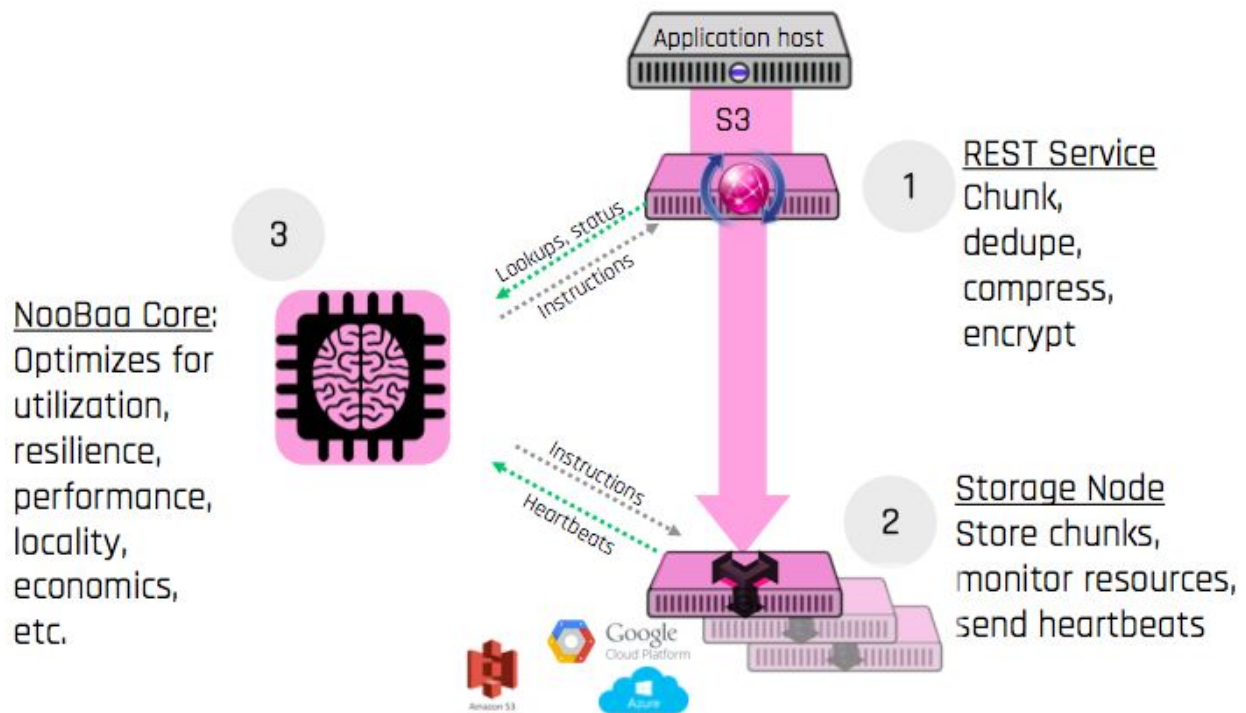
Application host

S3

1

REST Service
Chunk, dedupe, compress, encrypt

Lookups, status

Instructions

3

NooBaa Core:
Optimizes for utilization, resilience, performance, locality, economics, etc.

Instructions

Heartbeats

2

Storage Node
Store chunks, monitor resources, send heartbeats

Google
Cloud Platform

Amazon S3

Azure